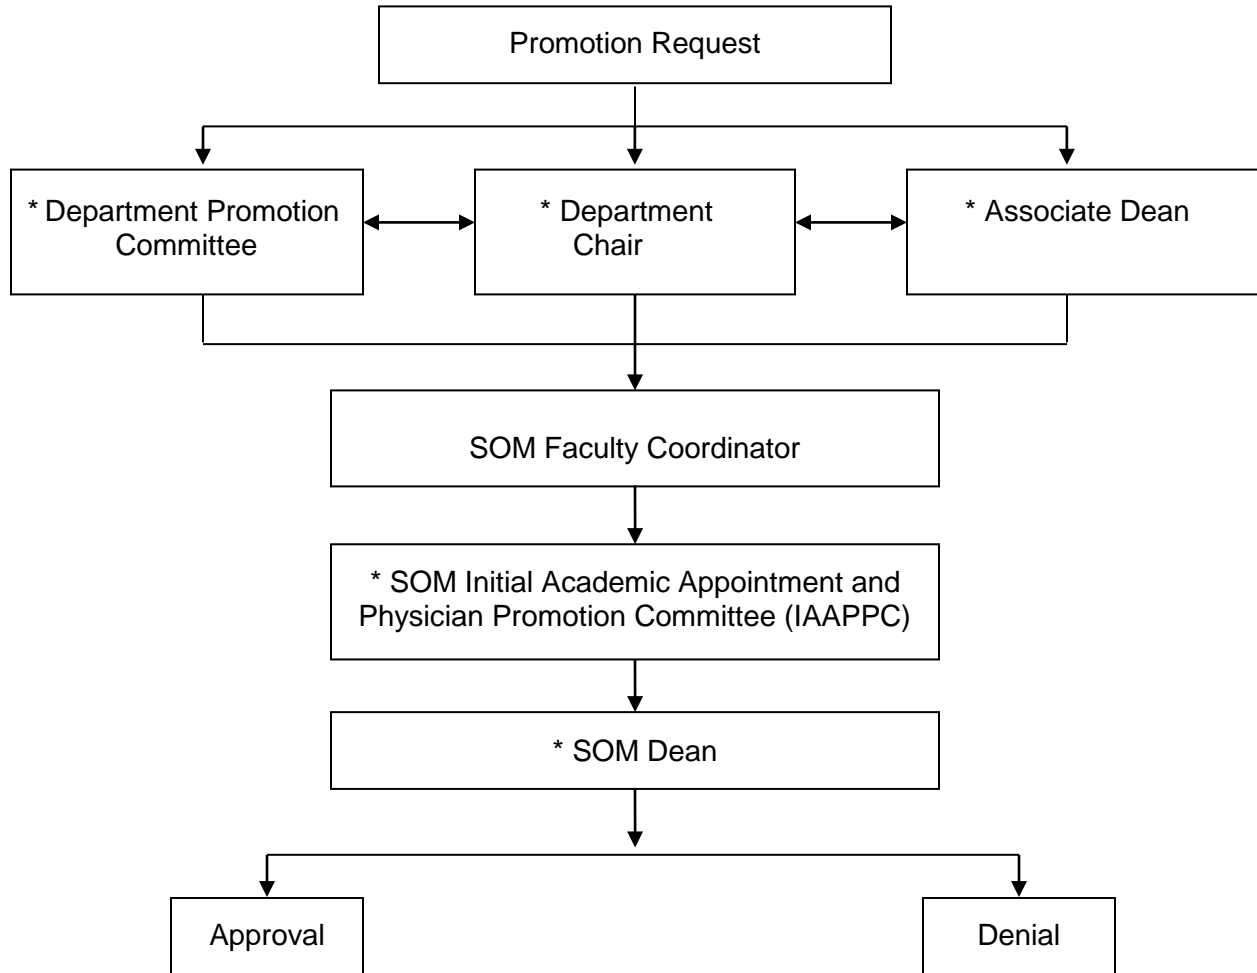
Promotion Request

* Department Promotion Committee

* Department Chair

* Associate Dean

SOM Faculty Coordinator

* SOM Initial Academic Appointment and Physician Promotion Committee (IAAPPC)

* SOM Dean

Approval

Denial